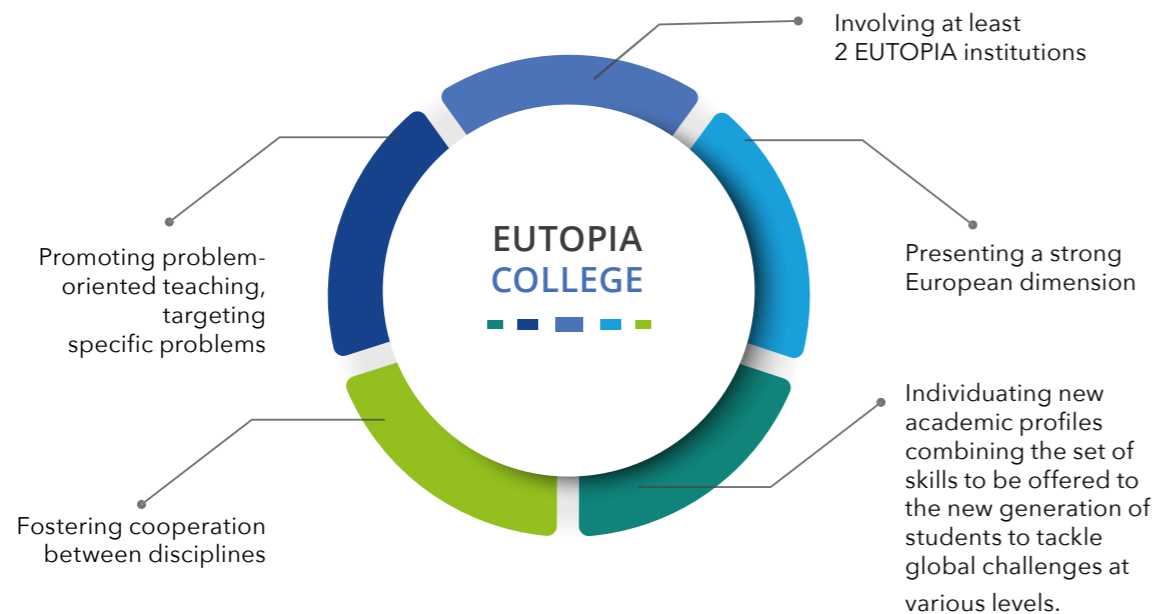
Involving at least 2 EUTOPIA institutions

Promoting problem-oriented teaching, targeting specific problems

EUTOPIA
COLLEGE

Presenting a strong European dimension

Individuating new academic profiles combining the set of skills to be offered to the new generation of students to tackle global challenges at various levels.

Fostering cooperation between disciplines